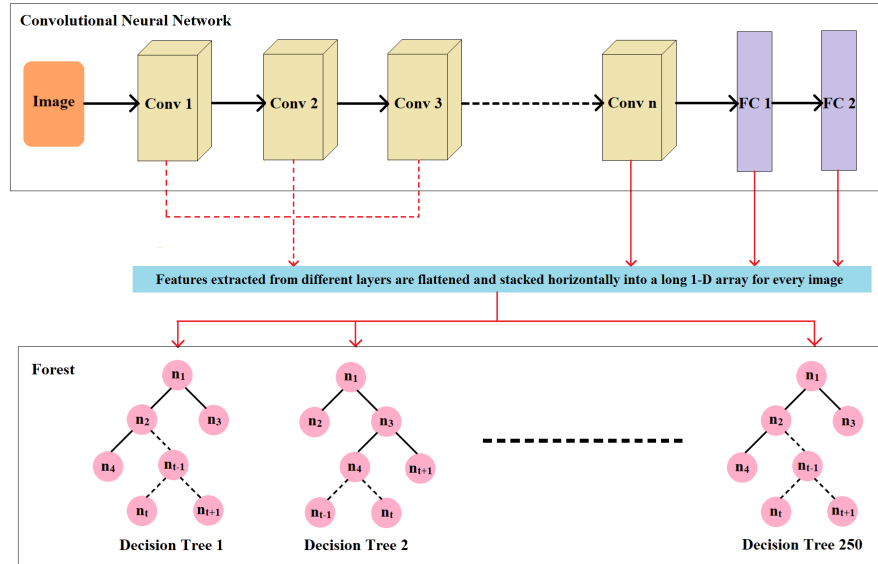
Convolutional Neural Network

Image

Conv 1

Conv 2

Conv 3

Conv n

FC 1

FC 2

Features extracted from different layers are flattened and stacked horizontally into a long 1-D array for every image

Forest

$n_1$

$n_2$

$n_3$

$n_4$

$n_{t-1}$

$n_t$

$n_{t+1}$

Decision Tree 1

$n_1$

$n_2$

$n_3$

$n_4$

$n_{t+1}$

$n_{t-1}$

$n_t$

Decision Tree 2

$n_1$

$n_2$

$n_3$

$n_4$

$n_{t-1}$

$n_t$

$n_{t+1}$

Decision Tree 250